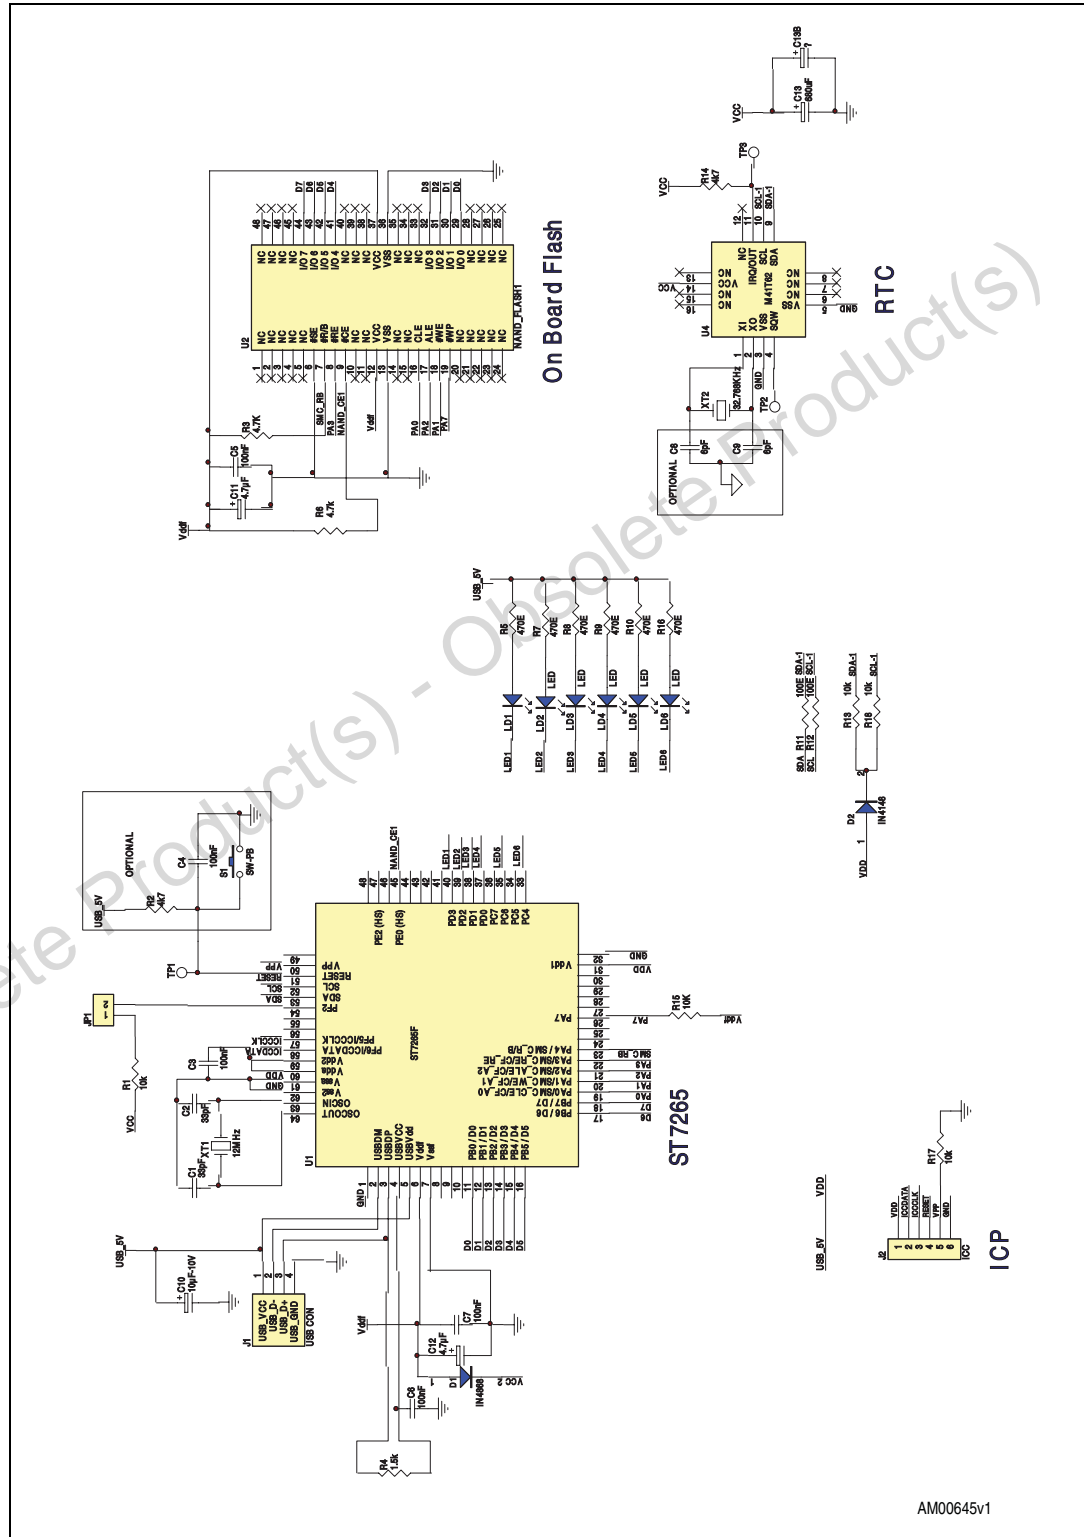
On Board Flash

U2

NC
NC
NC
NC
NC
#SE
#R/B
#RE
#CE
NC
NC
VCC
VSS
NC
NC
CLE
ALE
#WE
#WP
NC
NC
NC
NC
NC

NC
NC
NC
NC
I/O7
I/O6
I/O5
I/O4
NC
NC
NC
VCC
VSS
NC
NC
NC
I/O3
I/O2
I/O1
I/O0
NC
NC
NC
NC

NAND_FLASH1

D7 D6 D5 D4 D3 D2 D1 D0

SMC_RB
PA3
NAND_CE1
Vdd
PA0
PA2
PA1
PA7

R3 4.7K
C5 100nF
C11 4.7µF
R6 4.7k
Vdd

RTC

U4
M41T62

X1
XO
VSS
SQW
NC
NC
NC
NC
VCC
NC
NC
NC
NC
IRQ/OUT
SCL
SDA
NC
NC
NC
NC
VSS

VCC
R14 4k7
TP3
SCL-1
SDA-1
GND
VCC
C13 680nF
C13B ?

XT2
32.768KHz
TP2
GND
OPTIONAL
C8 6pF
C9 6pF

USB_5V
R5 470E
R7 470E
R8 470E
R9 470E
R10 470E
R16 470E
LED
LD1 LD2 LD3 LD4 LD5 LD6
LED1 LED2 LED3 LED4 LED5 LED6

SDA R11 100E SDA-1
SCL R12 100E SCL-1
R13 10k SDA-1
R18 10k SCL-1
D2 IN4148
VDD

OPTIONAL
USB_5V
R2 4K7
C4 100nF
S1 SW-PB
TP1
JP1

U1
ST7265
ST7265F

VPP
RESET
SCL
SDA
PF2
PF6/ICCCLK
PF6/ICCDATA
Vdd2
Vdda
Vssa
Vss2
OSCIN
OSCOUT

PE2 (HS)
PE0 (HS)
PD3
PD2
PD1
PD0
PC7
PC6
PC5
PC4
NAND_CE1
LED1
LED2
LED3
LED4
LED5
LED6

Vdd1
GND
VDD
PA7
R15 10K
Vdd
PA4/SMC_RB
PA3/SMC_RE/CF_RE
PA2/SMC_ALE/CF_A2
PA1/SMC_WE/CF_A1
PA0/SMC_CLE/CF_A0
PB7/D7
PB6/D6
SMC_RB
PA3
PA2
PA1
PA0
D7
D6

USBDM
USBDP
USBVCC
USBVdd
Vdd
Vdd
PB0/D0
PB1/D1
PB2/D2
PB3/D3
PB4/D4
PB5/D5
D0 D1 D2 D3 D4 D5

ICCCLK
ICCDATA
VDD
GND
C3 100nF
R1 10k
VCC
C2 33pF
XT1 12MHz
C1 33pF

ST7265

GND
USB_5V
C10 10µF-10V
J1
USB_VCC
USB_D-
USB_D+
USB_GND
USB CON
Vdd
C7 100nF
C12 4.7µF
D1 IN4868
VCC 2
C6 100nF
R4 1.5k

ICP
USB_5V
VDD
R17 10k
J2
VDD
ICCDATA
ICCCLK
RESET
VPP
GND
ICC

AM00645v1

Obsolete Product(s) - Obsolete Product(s)